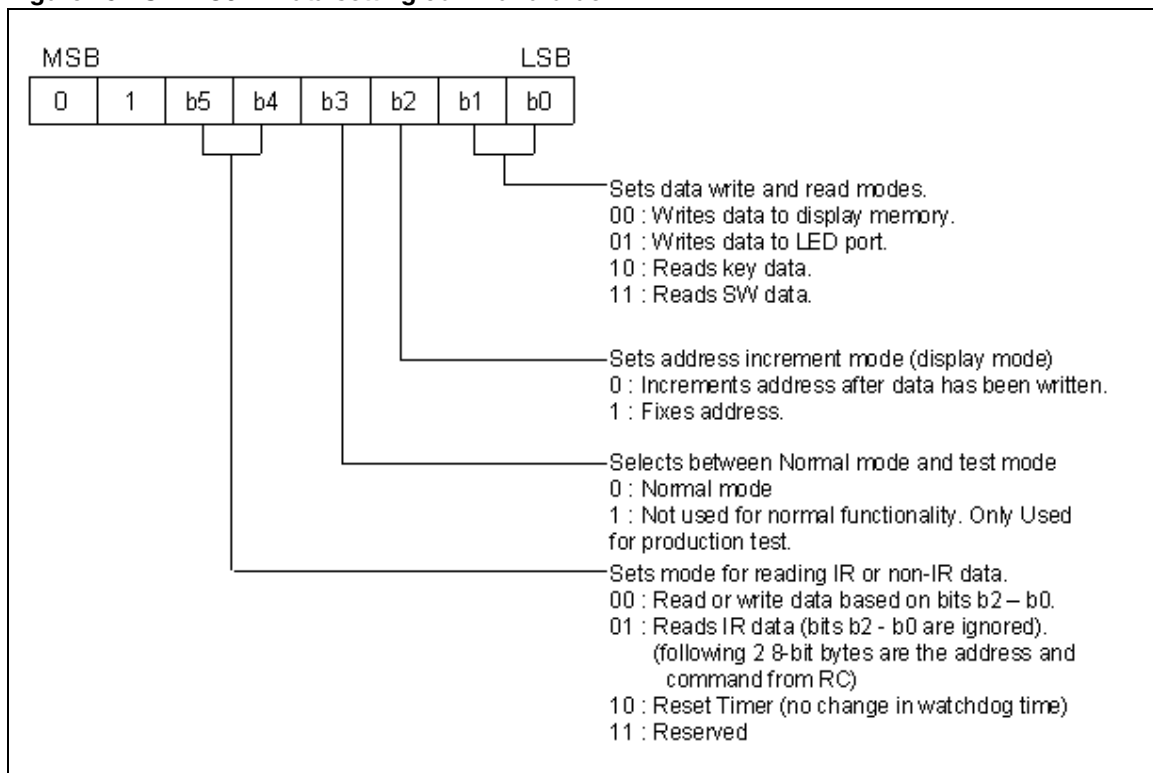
MSB

LSB

| 0 | 1 | b5 | b4 | b3 | b2 | b1 | b0 |
|---|---|---|---|---|---|---|---|

Sets data write and read modes.
00 : Writes data to display memory.
01 : Writes data to LED port.
10 : Reads key data.
11 : Reads SW data.

Sets address increment mode (display mode)
0 : Increments address after data has been written.
1 : Fixes address.

Selects between Normal mode and test mode
0 : Normal mode
1 : Not used for normal functionality. Only Used for production test.

Sets mode for reading IR or non-IR data.
00 : Read or write data based on bits b2 – b0.
01 : Reads IR data (bits b2 - b0 are ignored).
(following 2 8-bit bytes are the address and command from RC)
10 : Reset Timer (no change in watchdog time)
11 : Reserved